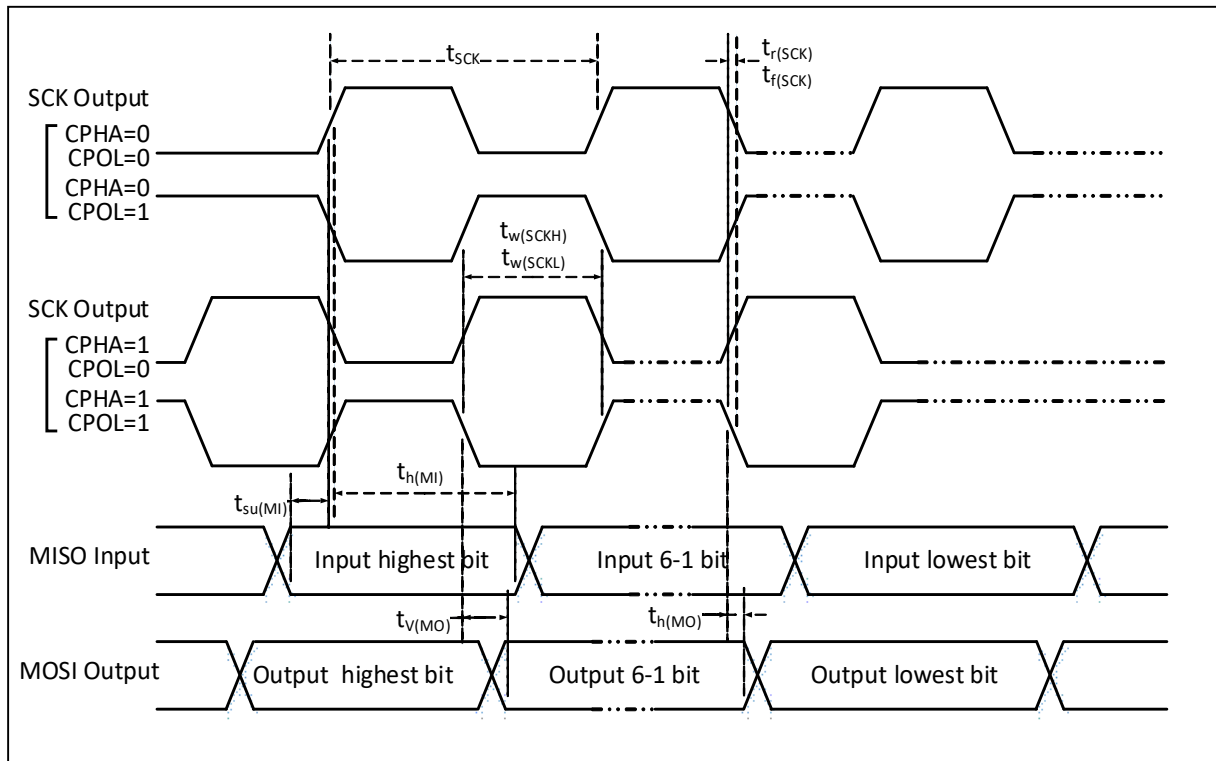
$t_{SCK}$

$t_{r(SCK)}$
$t_{f(SCK)}$

SCK Output

CPHA=0
CPOL=0

CPHA=0
CPOL=1

$t_{w(SCKH)}$
$t_{w(SCKL)}$

SCK Output

CPHA=1
CPOL=0

CPHA=1
CPOL=1

$t_{h(MI)}$

$t_{su(MI)}$

MISO Input

Input highest bit

Input 6-1 bit

Input lowest bit

$t_{V(MO)}$

$t_{h(MO)}$

MOSI Output

Output highest bit

Output 6-1 bit

Output lowest bit